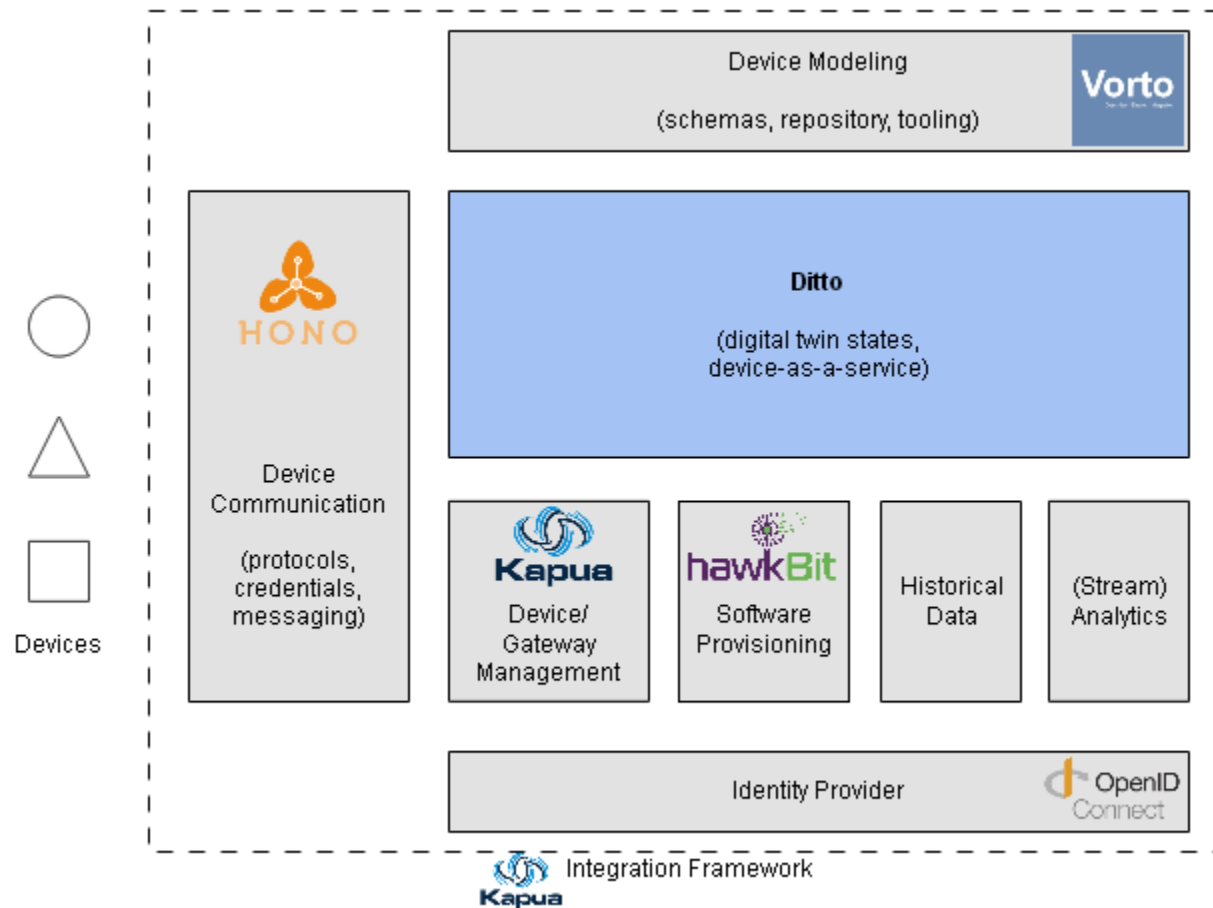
Device Modeling

(schemas, repository, tooling)

Vorto

HONO

Device Communication

(protocols, credentials, messaging)

Ditto

(digital twin states, device-as-a-service)

Kapua

Device/ Gateway Management

hawkBit

Software Provisioning

Historical Data

(Stream) Analytics

Devices

Identity Provider

OpenID Connect

Kapua

Integration Framework